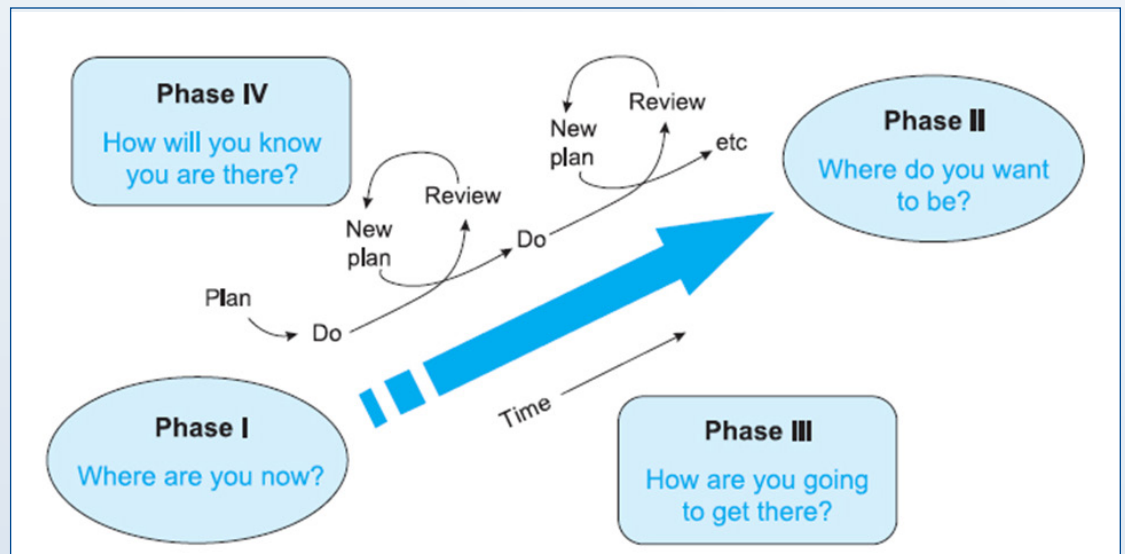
Phase IV
How will you know you are there?

Phase II
Where do you want to be?

Plan
Do
New plan
Review
Do
New plan
Review
etc

Time

Phase I
Where are you now?

Phase III
How are you going to get there?